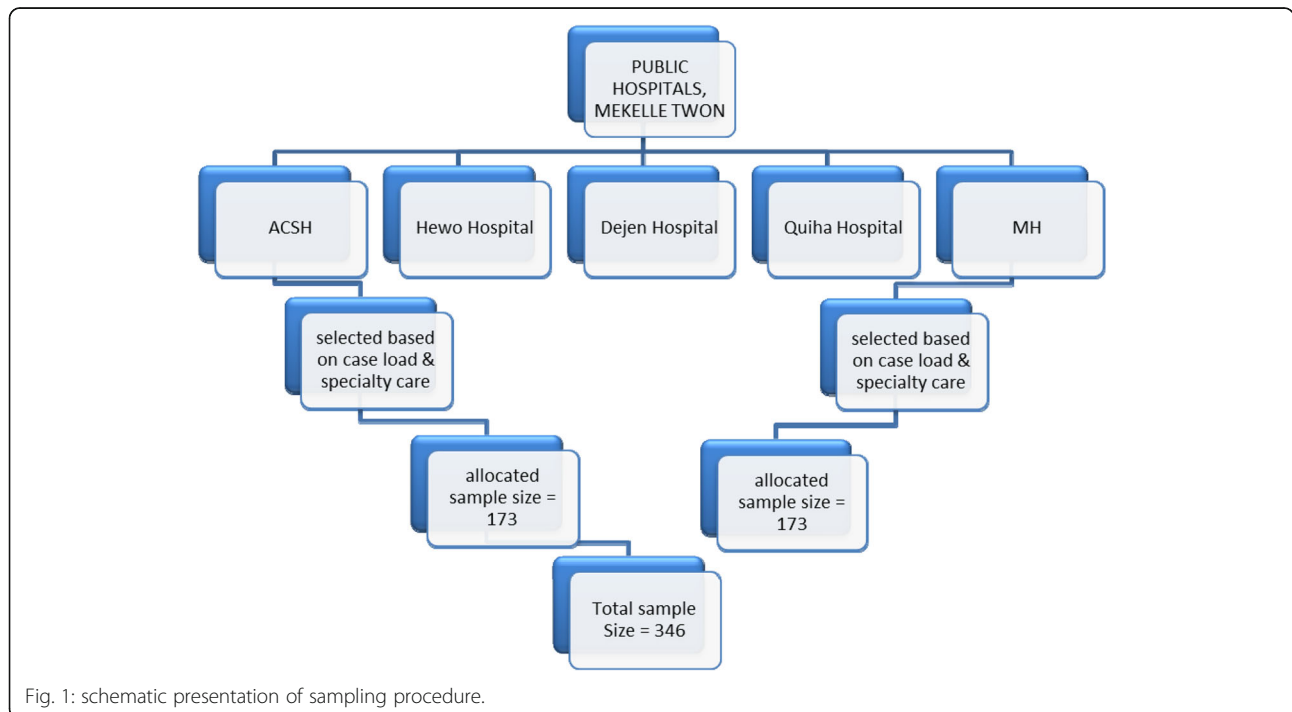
PUBLIC HOSPITALS, MEKELLE TWON

ACSH

Hewo Hospital

Dejen Hospital

Quiha Hospital

MH

selected based on case load & specialty care

selected based on case load & specialty care

allocated sample size = 173

allocated sample size = 173

Total sample Size = 346

Fig. 1: schematic presentation of sampling procedure.